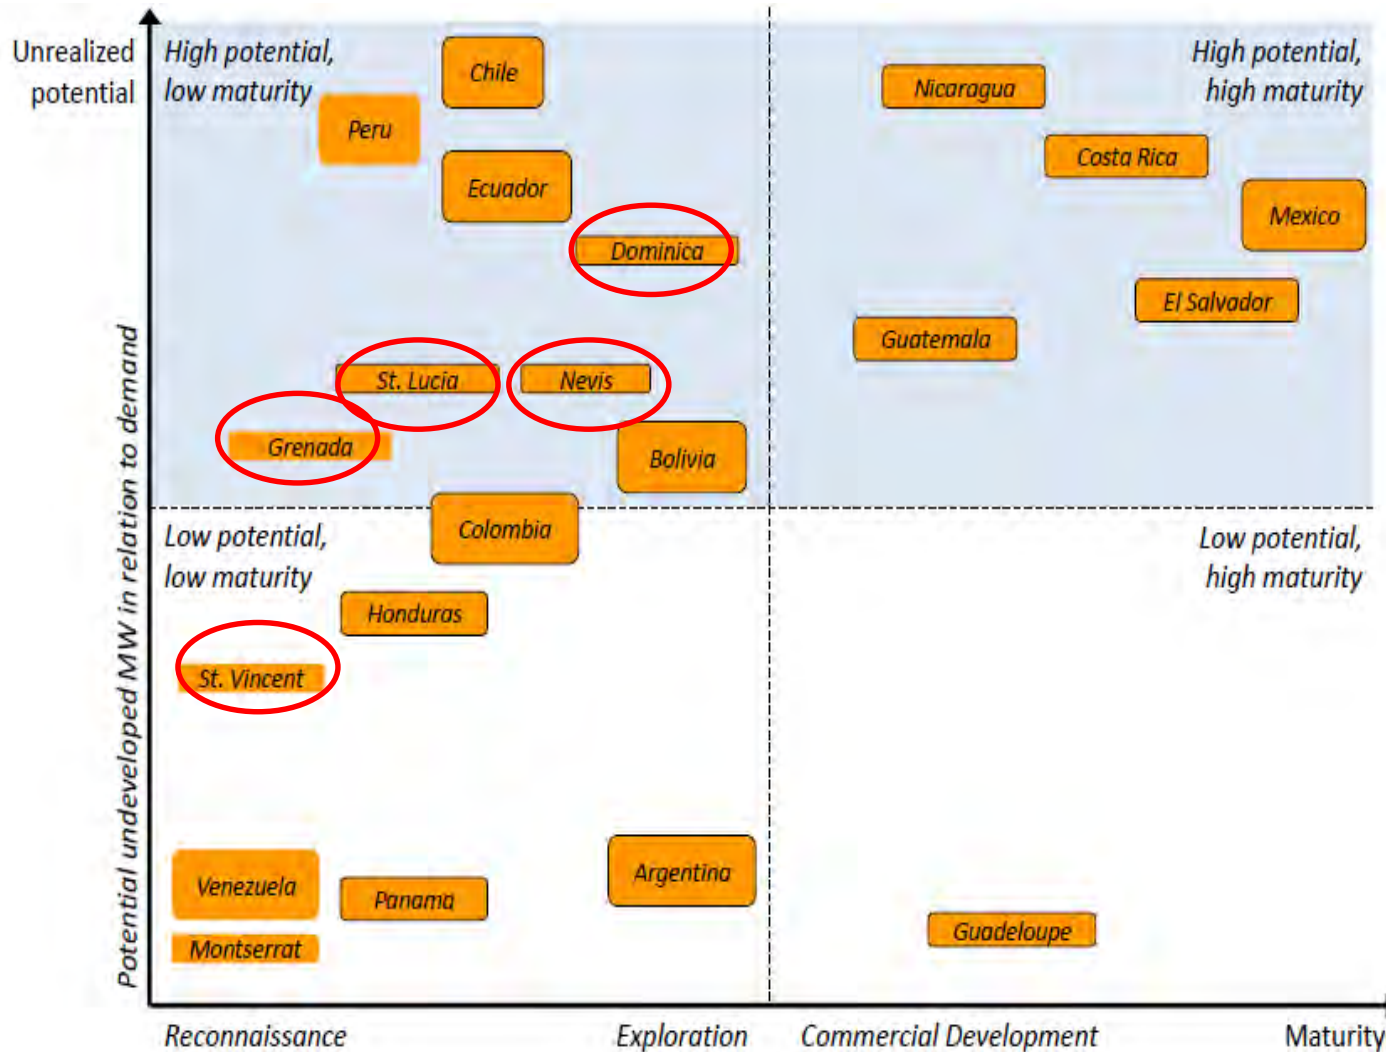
Unrealized potential

High potential, low maturity

High potential, high maturity

Chile

Peru

Ecuador

Dominica

Nicaragua

Costa Rica

Mexico

El Salvador

Guatemala

St. Lucia

Nevis

Grenada

Bolivia

Colombia

Low potential, low maturity

Low potential, high maturity

Honduras

St. Vincent

Venezuela

Panama

Argentina

Montserrat

Guadeloupe

Potential undeveloped MW in relation to demand

Reconnaissance

Exploration

Commercial Development

Maturity